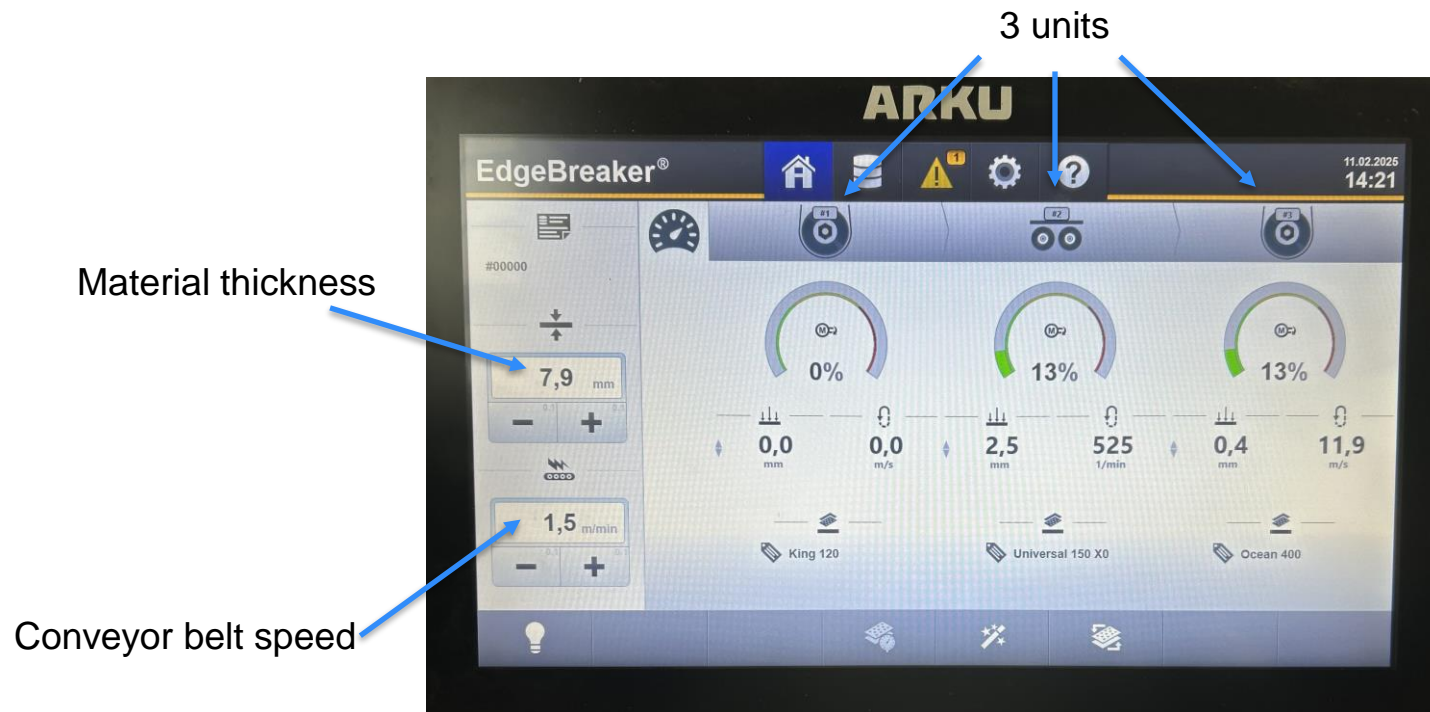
3 units

ARKU

EdgeBreaker®

1

11.02.2025
14:21

#1

#2

#3

#00000

Material thickness

7,9 mm

0%

13%

13%

0,0 mm

0,0 m/s

2,5 mm

525 1/min

0,4 mm

11,9 m/s

1,5 m/min

King 120

Universal 150 X0

Ocean 400

Conveyor belt speed